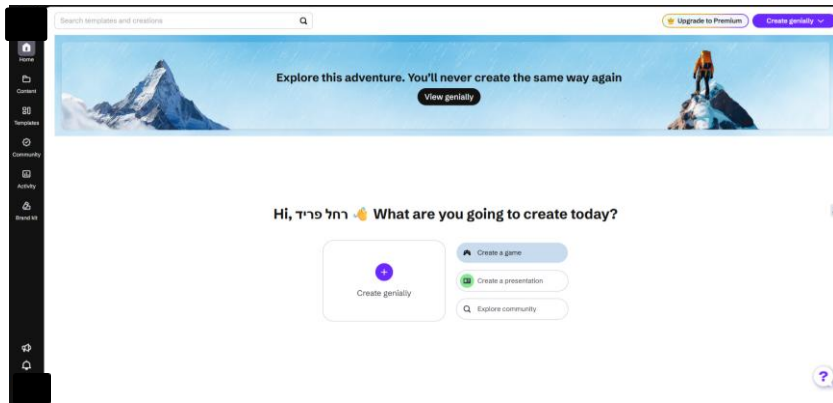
Search templates and creations

Upgrade to Premium

Create genially

Home

Content

Templates

Community

Activity

Brand kit

Explore this adventure. You'll never create the same way again

View genially

Hi, רחל פריד 👋 What are you going to create today?

Create genially

Create a game

Create a presentation

Explore community

?